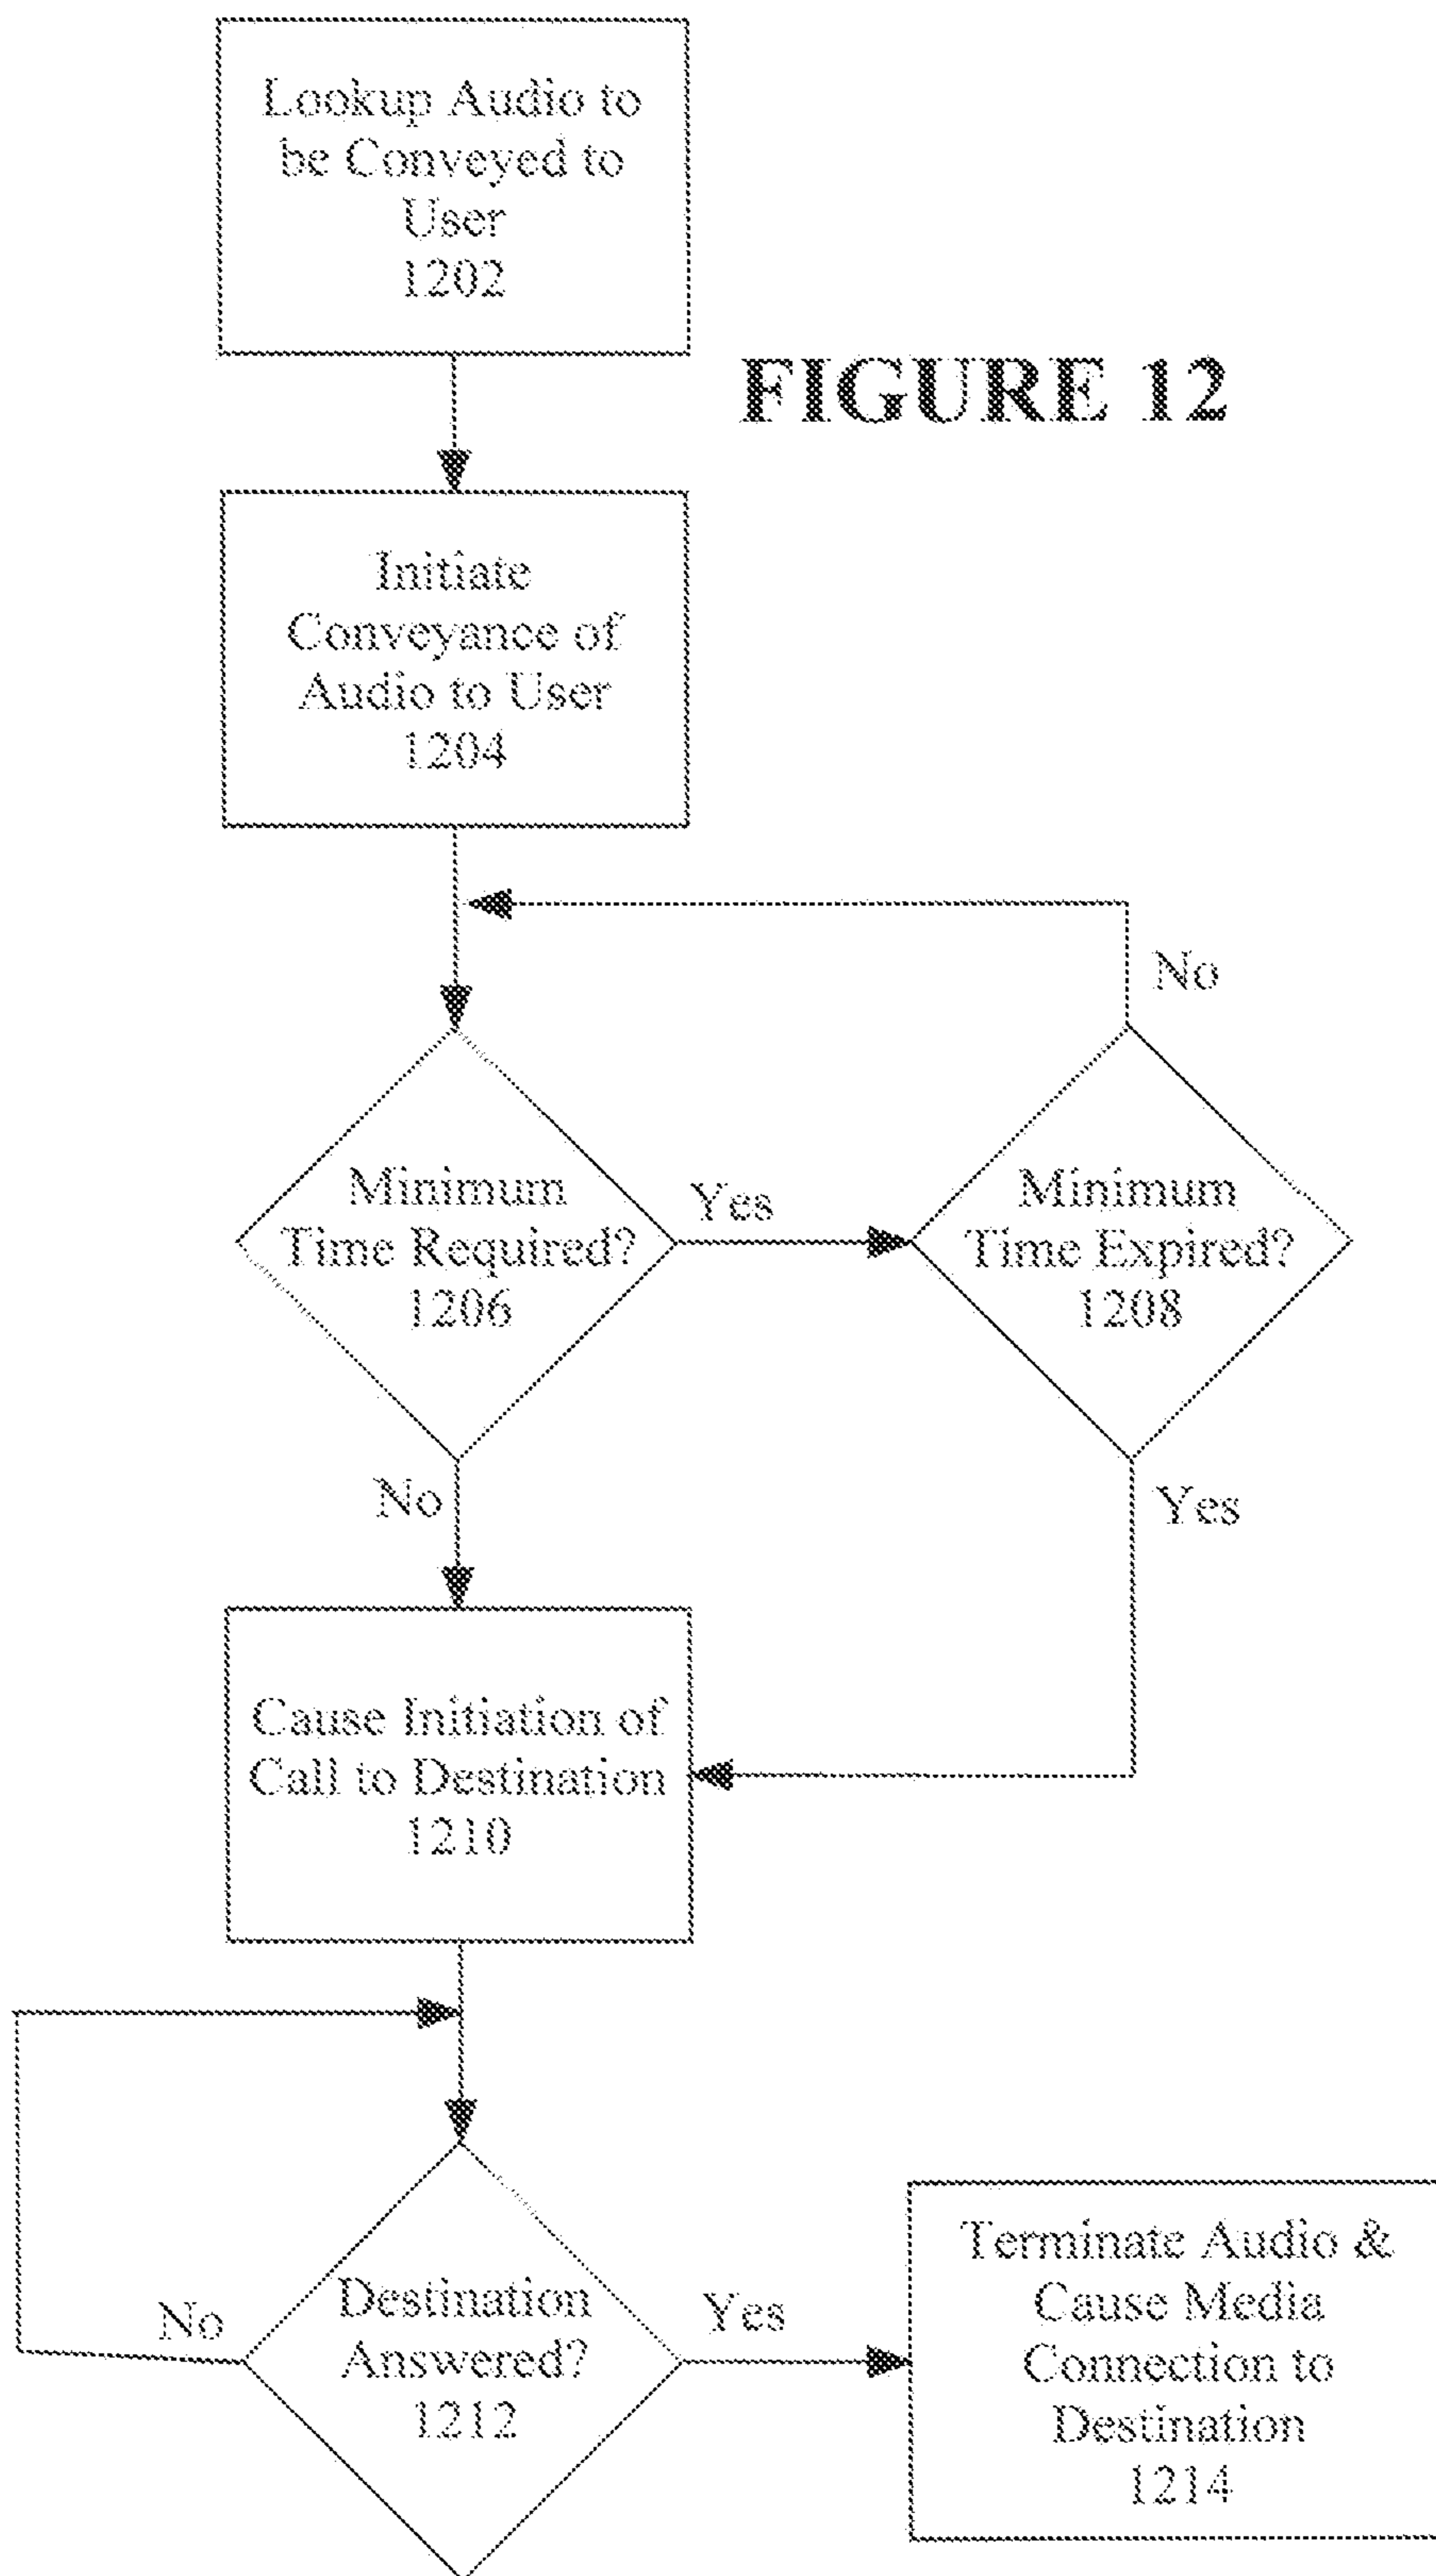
Lookup Audio to be Conveyed to User 1202

FIGURE 12

Initiate Conveyance of Audio to User 1204

No

Minimum Time Required? 1206

Yes

Minimum Time Expired? 1208

No

Yes

Cause Initiation of Call to Destination 1210

No

Destination Answered? 1212

Yes

Terminate Audio & Cause Media Connection to Destination 1214